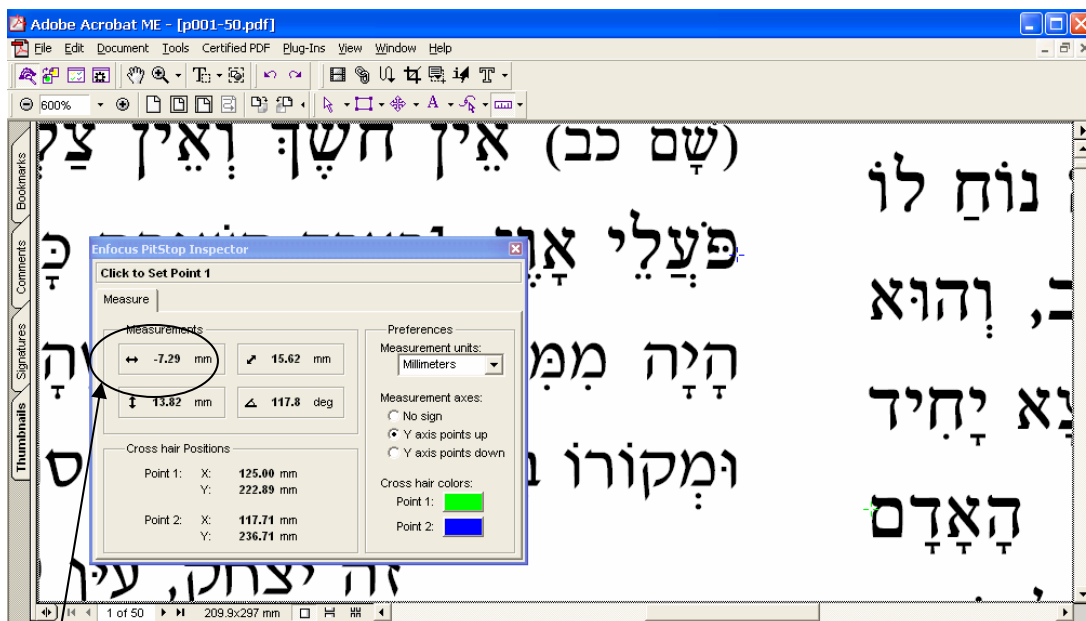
Adobe Acrobat ME - [p001-50.pdf]
File Edit Document Tools Certified PDF Plug-Ins View Window Help
600%
Bookmarks
Comments
Signatures
Thumbnails
(שָׁם כב) אֵין חֹשֶׁךְ וְאֵין צַ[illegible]
פֹּעֲלֵי אָוֶן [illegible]
הָיָה מִמ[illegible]
וּמְקוֹרוֹ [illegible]
זה יצחק, עיה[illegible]
נוֹחַ לוֹ
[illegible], וְהוּא
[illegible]א יָחִיד
הָאָדָם
Enfocus PitStop Inspector
Click to Set Point 1
Measure
Measurements
-7.29 mm
15.62 mm
13.82 mm
117.8 deg
Preferences
Measurement units:
Millimeters
Measurement axes:
No sign
Y axis points up
Y axis points down
Cross hair Positions
Point 1: X: 125.00 mm
Y: 222.89 mm
Point 2: X: 117.71 mm
Y: 236.71 mm
Cross hair colors:
Point 1:
Point 2:
1 of 50
209.9x297 mm